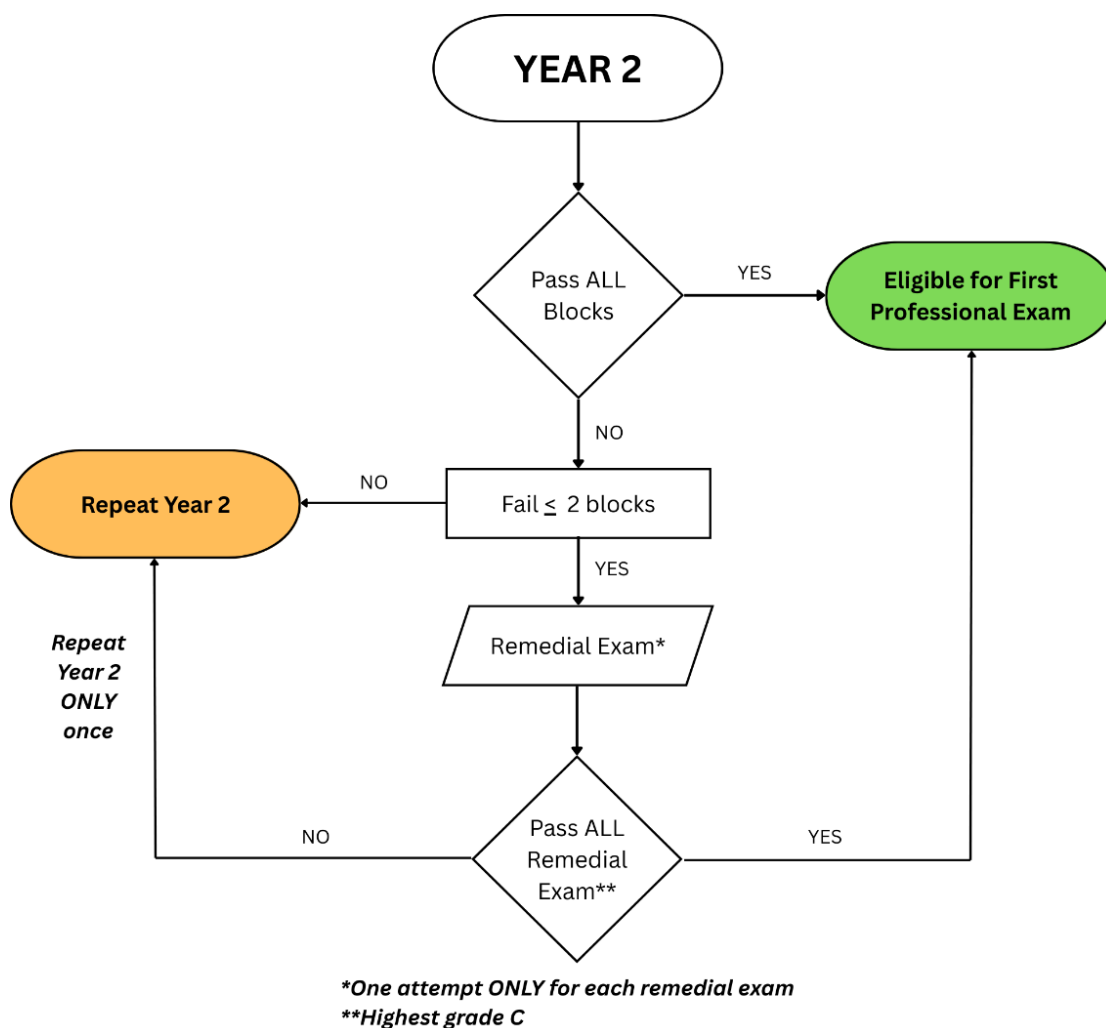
YEAR 2

Pass ALL Blocks

YES

Eligible for First Professional Exam

NO

NO

Repeat Year 2

Fail $\leq$ 2 blocks

YES

Remedial Exam*

Repeat Year 2 ONLY once

NO

Pass ALL Remedial Exam**

YES

*One attempt ONLY for each remedial exam
**Highest grade C